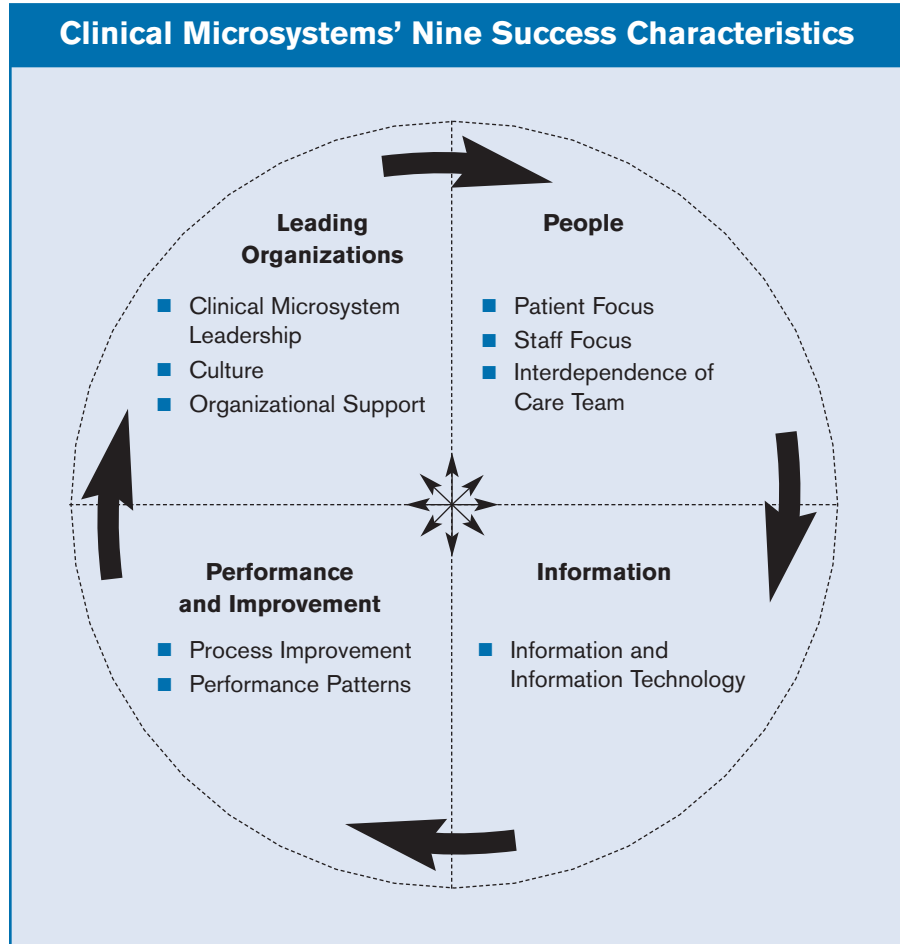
Clinical Microsystems' Nine Success Characteristics

Leading Organizations

- Clinical Microsystem Leadership
- Culture
- Organizational Support

People

- Patient Focus
- Staff Focus
- Interdependence of Care Team

Performance and Improvement

- Process Improvement
- Performance Patterns

Information

- Information and Information Technology